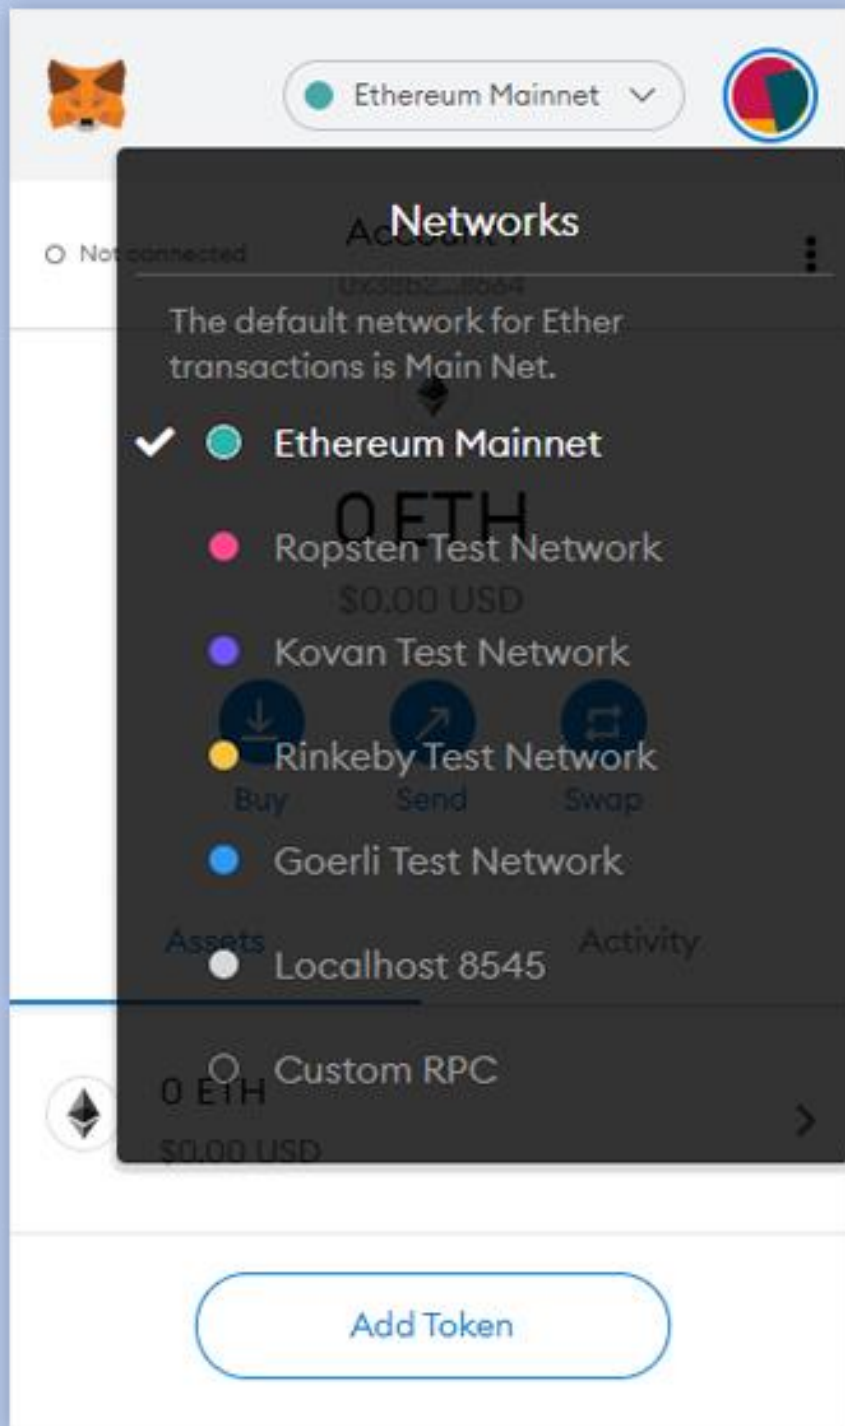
Ethereum Mainnet

Networks

The default network for Ether transactions is Main Net.

Ethereum Mainnet

Ropsten Test Network

Kovan Test Network

Rinkeby Test Network

Goerli Test Network

Localhost 8545

Custom RPC

Add Token